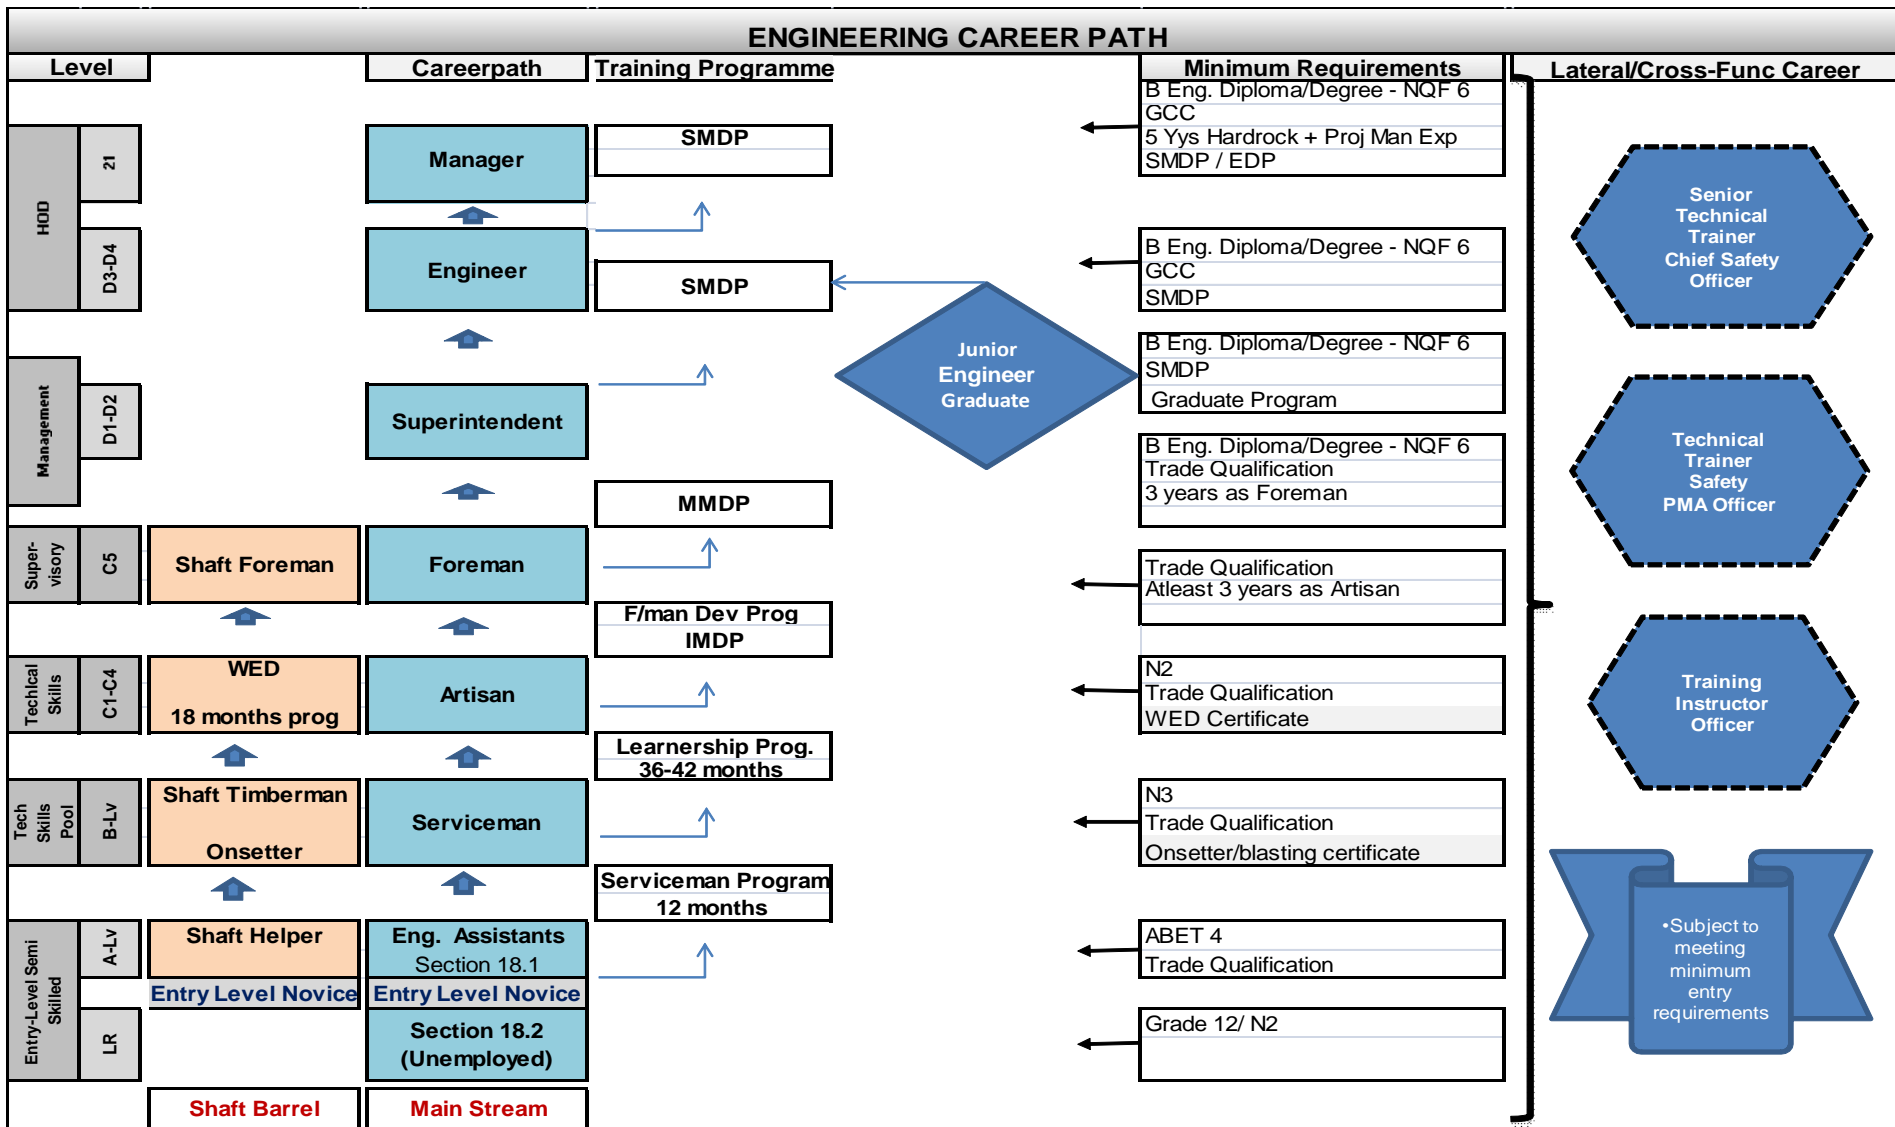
ENGINEERING CAREER PATH

Level

Careerpath

Training Programme

Minimum Requirements

Lateral/Cross-Func Career

HOD

21

Manager

SMDP

B Eng. Diploma/Degree - NQF 6
GCC
5 Yys Hardrock + Proj Man Exp
SMDP / EDP

Senior Technical Trainer Chief Safety Officer

D3-D4

Engineer

SMDP

B Eng. Diploma/Degree - NQF 6
GCC
SMDP

Junior Engineer Graduate

B Eng. Diploma/Degree - NQF 6
SMDP
Graduate Program

Management

D1-D2

Superintendent

B Eng. Diploma/Degree - NQF 6
Trade Qualification
3 years as Foreman

Technical Trainer Safety PMA Officer

MMDP

Super-visory

C5

Shaft Foreman

Foreman

Trade Qualification
Atleast 3 years as Artisan

F/man Dev Prog
IMDP

Techical Skills

C1-C4

WED

18 months prog

Artisan

N2
Trade Qualification
WED Certificate

Training Instructor Officer

Learnership Prog.
36-42 months

Tech Skills Pool

B-Lv

Shaft Timberman

Onsetter

Serviceman

N3
Trade Qualification
Onsetter/blasting certificate

Serviceman Program
12 months

Entry-Level Semi Skilled

A-Lv

Shaft Helper

Eng. Assistants
Section 18.1

ABET 4
Trade Qualification

•Subject to meeting minimum entry requirements

Entry Level Novice

Entry Level Novice

LR

Section 18.2
(Unemployed)

Grade 12/ N2

Shaft Barrel

Main Stream